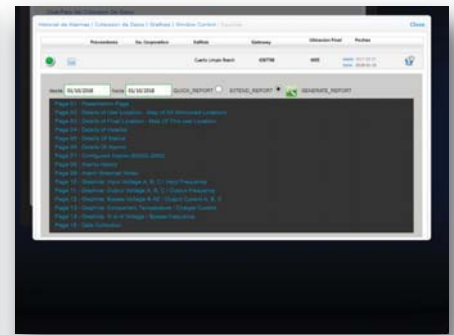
Historial de Alarmas | Colleccion de Datos | Statitics | Window Control

Close

| Procedente | Dis. Dispositivo | Edificio | Gateway | Ubicacion Final | Fechas |
|---|---|---|---|---|---|
| | | Cuarto Linuto Reach | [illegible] | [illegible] | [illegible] |

Desde 01/10/2018 hasta 01/10/2018 QUICK_REPORT EXTEND_REPORT GENERATE_REPORT

Page 01 : Presentation Page
Page 02 : Details of User Location - Map Of All Instrument Locations
Page 03 : Details of Final Location - Map Of This Unit Location
Page 04 : Details of Installer
Page 05 : Details Of Alarms
Page 06 : Details Of Alarms
Page 07 : Configured Alarms
Page 08 : Alarms History
Page 09 : Alarm Statistical Values
Page 10 : Graphs: Input Voltage A, B, C / Input Frequency
Page 11 : Graphs: Output Voltage A, B, C / Output Frequency
Page 12 : Graphs: Bypass Voltage A, B, C / Output Current A, B, C
Page 13 : Graphs: Temperature, Temperature / Charger Current
Page 14 : Graphs: N or H Voltage / Bypass Frequencies
Page 15 : Data Collection